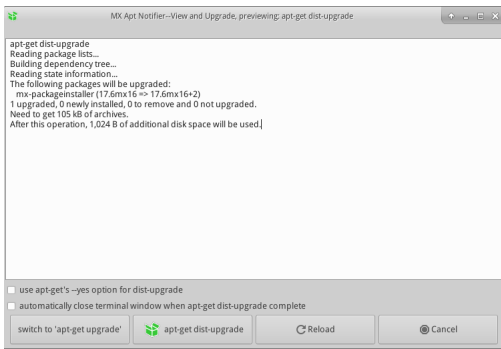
MX Apt Notifier--View and Upgrade, previewing: apt-get dist-upgrade

apt-get dist-upgrade
Reading package lists...
Building dependency tree...
Reading state information...
The following packages will be upgraded:
mx-packageinstaller (17.6mx16 => 17.6mx16+2)
1 upgraded, 0 newly installed, 0 to remove and 0 not upgraded.
Need to get 105 kB of archives.
After this operation, 1,024 B of additional disk space will be used.

use apt-get's --yes option for dist-upgrade

automatically close terminal window when apt-get dist-upgrade complete

switch to 'apt-get upgrade'

apt-get dist-upgrade

Reload

Cancel